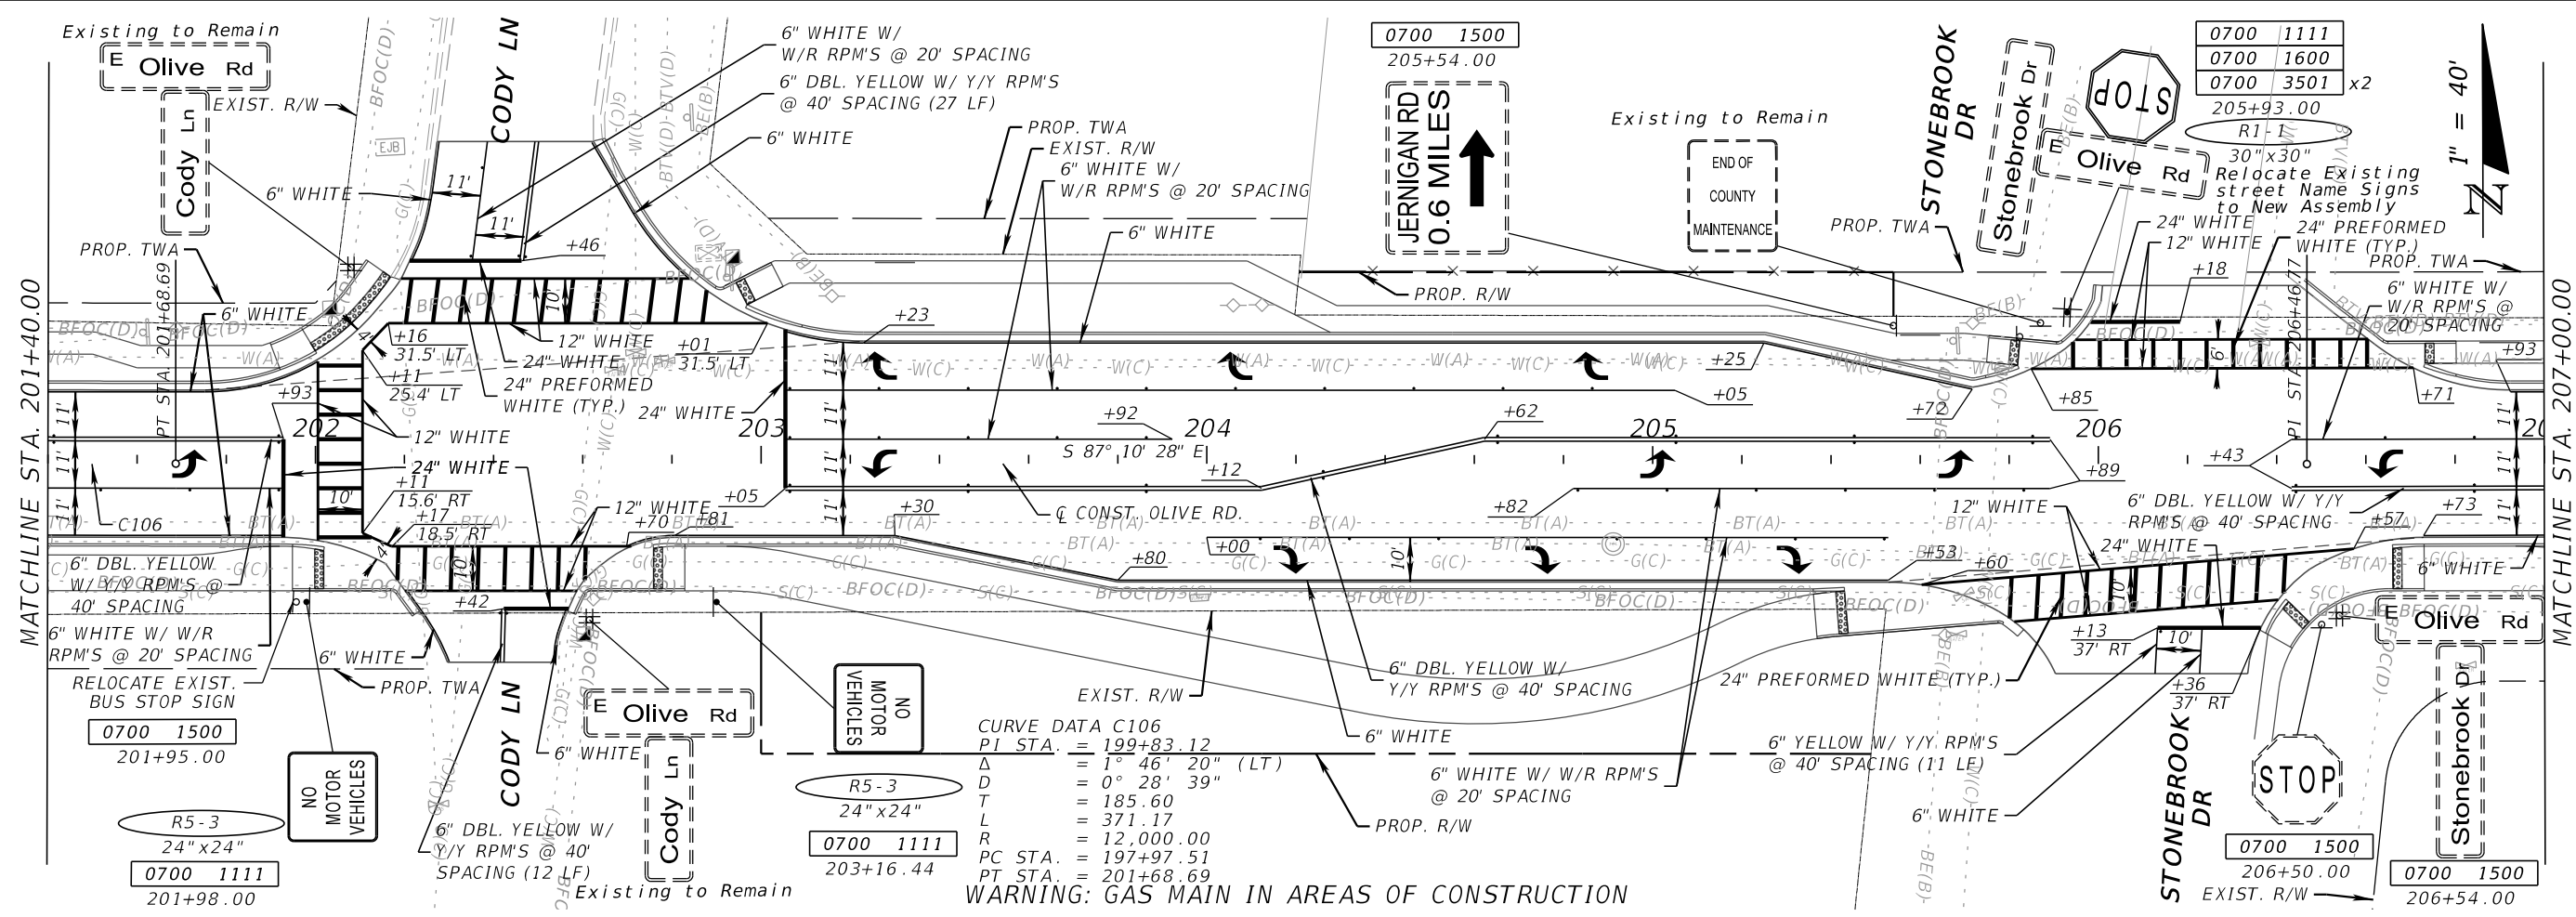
Existing to Remain
E Olive Rd
Cody Ln
EXIST. R/W
BFOC(D)
CODY LN
6" WHITE W/ W/R RPM'S @ 20' SPACING
6" DBL. YELLOW W/ Y/Y RPM'S @ 40' SPACING (27 LF)
6" WHITE
0700 1500
205+54.00
JERNIGAN RD 0.6 MILES
PROP. TWA
EXIST. R/W
6" WHITE W/ W/R RPM'S @ 20' SPACING
Existing to Remain
END OF COUNTY MAINTENANCE
STONEBROOK DR
Stonebrook Dr
STOP
0700 1111
0700 1600
0700 3501 x2
205+93.00
R1-1
30"x30"
Relocate Existing street Name Signs to New Assembly
E Olive Rd
1" = 40'
N
6" WHITE
11'
11'
+46
6" WHITE
PROP. TWA
PROP. TWA
24" WHITE
12" WHITE
24" PREFORMED WHITE (TYP.)
+18
PROP. TWA
6" WHITE W/ W/R RPM'S @ 20' SPACING
PROP. R/W
PT STA. 201+68.69
6" WHITE
BFOC(D)
+16
31.5' LT
+11
25.4' LT
12" WHITE
24" WHITE
24" PREFORMED WHITE (TYP.)
+01
31.5' LT
+23
+25
+05
PI STA. 206+46.77
+85
+71
+93
MATCHLINE STA. 201+40.00
MATCHLINE STA. 207+00.00
+93
202
12" WHITE
24" WHITE
203
+92
204
S 87° 10' 28" E
+12
+62
205
+72
206
+89
+43
C106
+11
15.6' RT
+17
18.5' RT
10'
+05
12" WHITE
+70
+81
+30
℄ CONST. OLIVE RD.
+82
12" WHITE
6" DBL. YELLOW W/ Y/Y RPM'S @ 40' SPACING
+73
+57
6" DBL. YELLOW W/ Y/Y RPM'S @ 40' SPACING
+42
+00
+80
10'
+53
+60
24" WHITE
6" WHITE
6" WHITE W/ W/R RPM'S @ 20' SPACING
6" WHITE
RELOCATE EXIST. BUS STOP SIGN
PROP. TWA
E Olive Rd
CODY LN
NO MOTOR VEHICLES
EXIST. R/W
6" DBL. YELLOW W/ Y/Y RPM'S @ 40' SPACING
6" WHITE
+13
37' RT
+36
37' RT
10'
24" PREFORMED WHITE (TYP.)
E Olive Rd
0700 1500
201+95.00
NO MOTOR VEHICLES
6" WHITE
Cody Ln
R5-3
24"x24"
0700 1111
203+16.44
CURVE DATA C106
PI STA. = 199+83.12
Δ = 1° 46' 20" (LT)
D = 0° 28' 39"
T = 185.60
L = 371.17
R = 12,000.00
PC STA. = 197+97.51
PT STA. = 201+68.69
6" WHITE W/ W/R RPM'S @ 20' SPACING
PROP. R/W
6" YELLOW W/ Y/Y RPM'S @ 40' SPACING (11 LF)
6" WHITE
STONEBROOK DR
STOP
Stonebrook Dr
R5-3
24"x24"
0700 1111
201+98.00
6" DBL. YELLOW W/ Y/Y RPM'S @ 40' SPACING (12 LF)
Existing to Remain
WARNING: GAS MAIN IN AREAS OF CONSTRUCTION
0700 1500
206+50.00
EXIST. R/W
0700 1500
206+54.00